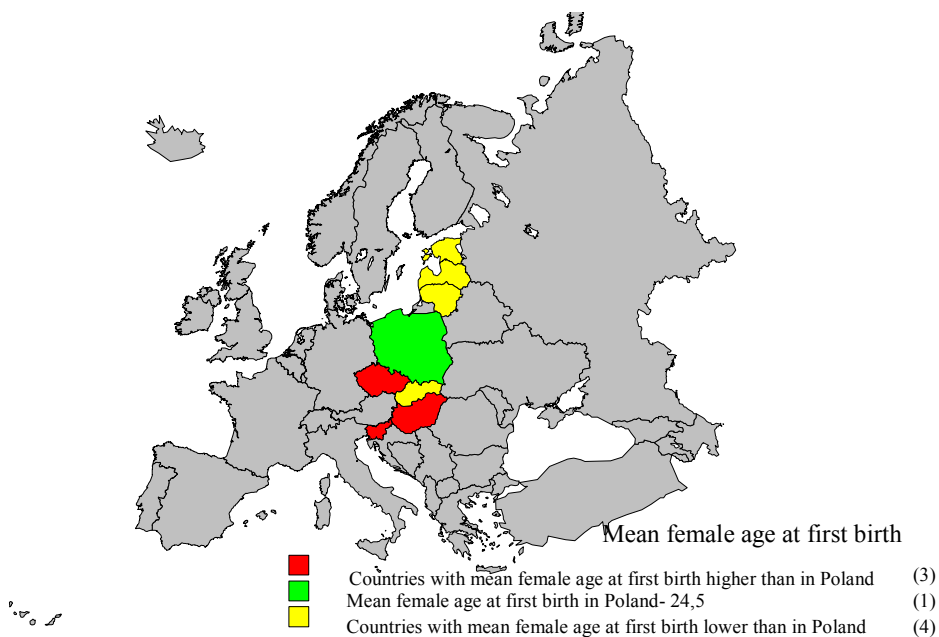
Mean female age at first birth

Countries with mean female age at first birth higher than in Poland (3)
Mean female age at first birth in Poland- 24,5 (1)
Countries with mean female age at first birth lower than in Poland (4)